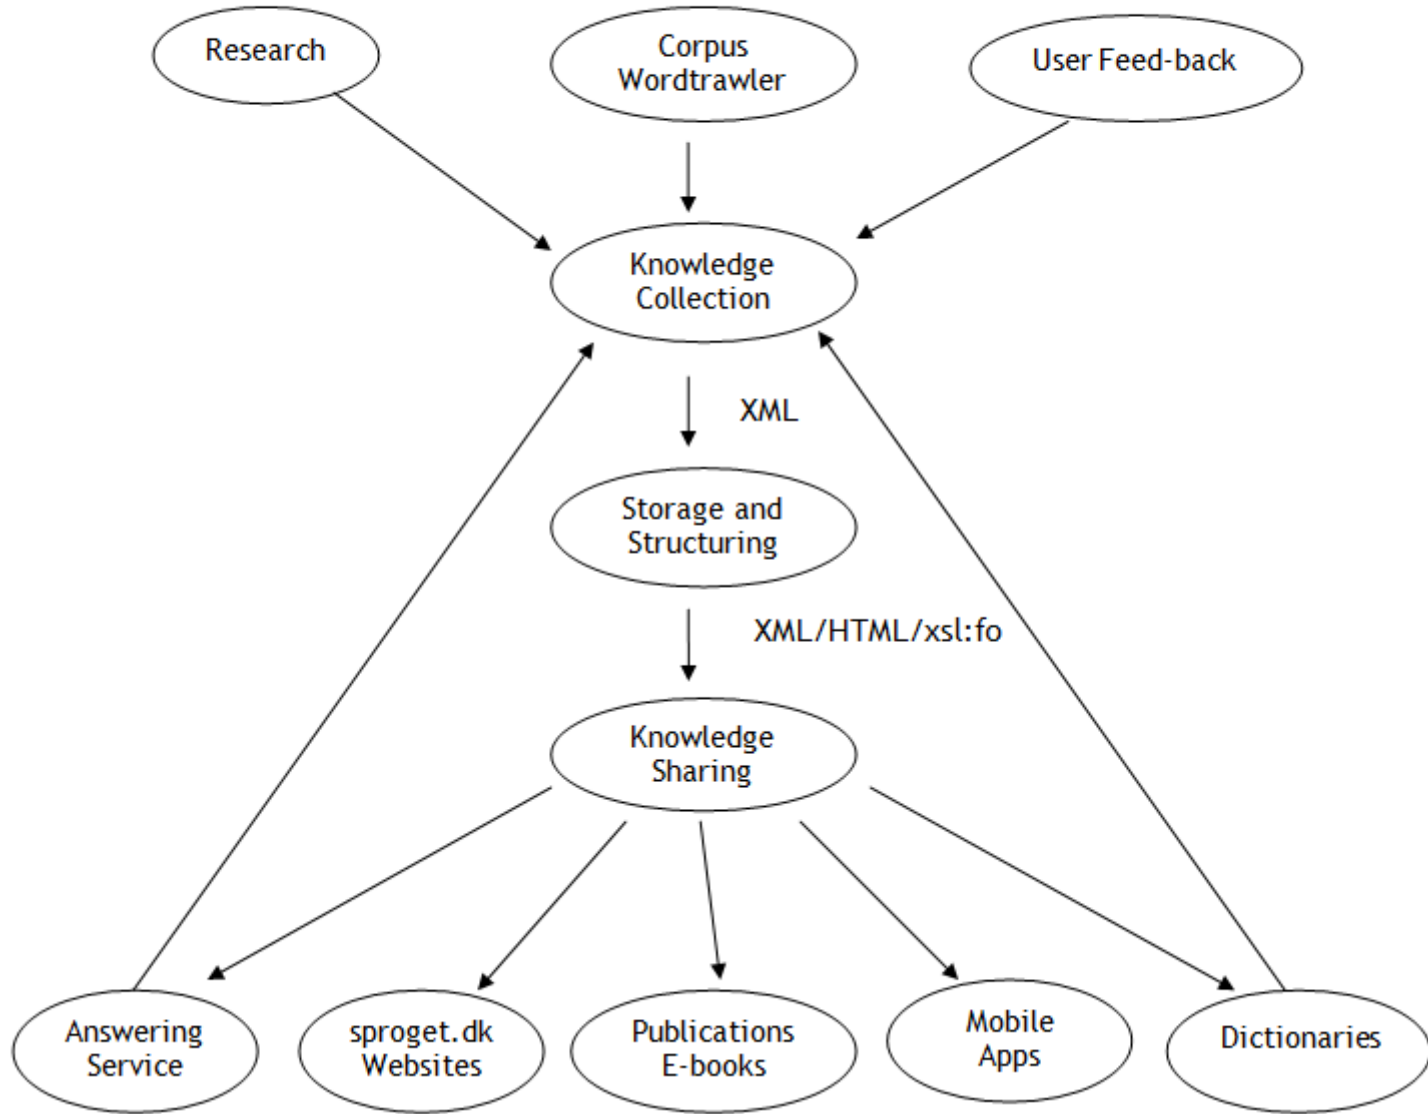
Research

Corpus Wordtrawler

User Feed-back

Knowledge Collection

XML

Storage and Structuring

XML/HTML/xsl:fo

Knowledge Sharing

Answering Service

sproget.dk Websites

Publications E-books

Mobile Apps

Dictionaries